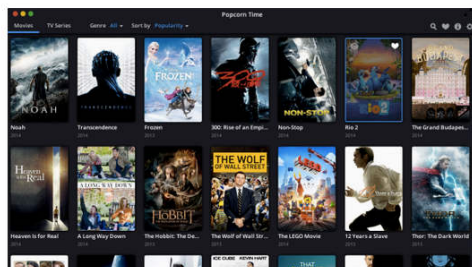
Popcorn Time

Movies TV Series Genre All Sort by Popularity

NOAH
Noah
2014

TRANSCENDENCE
Transcendence
2014

FROZEN
Frozen
2013

300
300: Rise of an Empi...
2014

NON-STOP
Non-Stop
2014

Rio 2
Rio 2
2014

The Grand Budapes...
2014

Heaven is for Real
Heaven is for Real
2014

A LONG WAY DOWN
A Long Way Down
2014

HOBBIT
The Hobbit: The De...
2013

THE WOLF OF WALL STREET
The Wolf of Wall Str...
2013

The LEGO Movie
2014

12 Years a Slave
2013

Thor: The Dark World
2013